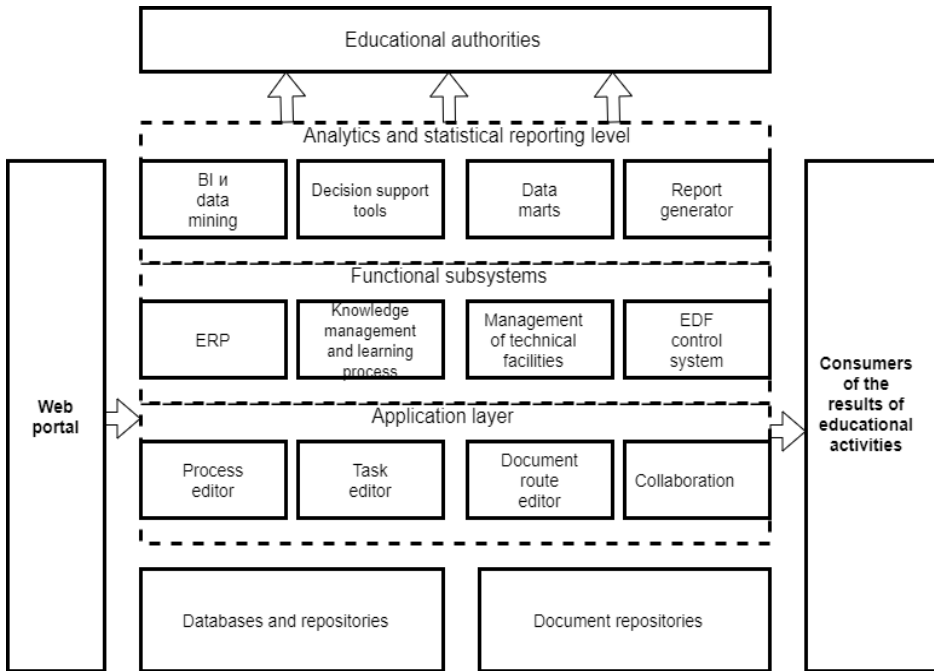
Educational authorities

Analytics and statistical reporting level

BI и data mining

Decision support tools

Data marts

Report generator

Functional subsystems

ERP

Knowledge management and learning process

Management of technical facilities

EDF control system

Web portal

Application layer

Process editor

Task editor

Document route editor

Collaboration

Consumers of the results of educational activities

Databases and repositories

Document repositories